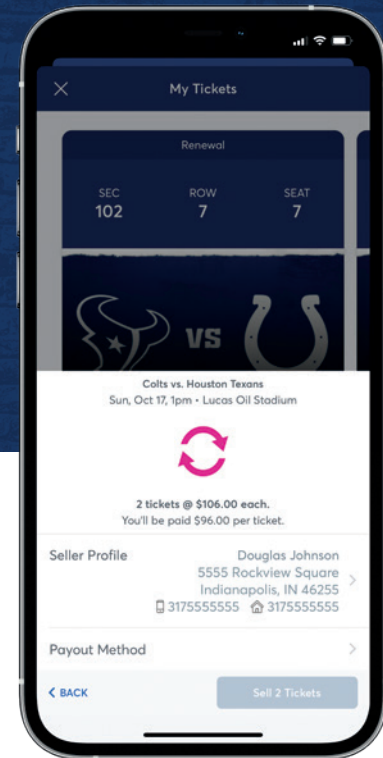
My Tickets

Renewal

SEC 102

ROW 7

SEAT 7

VS

Colts vs. Houston Texans
Sun, Oct 17, 1pm • Lucas Oil Stadium

2 tickets @ $106.00 each.
You'll be paid $96.00 per ticket.

Seller Profile

Douglas Johnson
5555 Rockview Square
Indianapolis, IN 46255
3175555555 3175555555

Payout Method

< BACK

Sell 2 Tickets